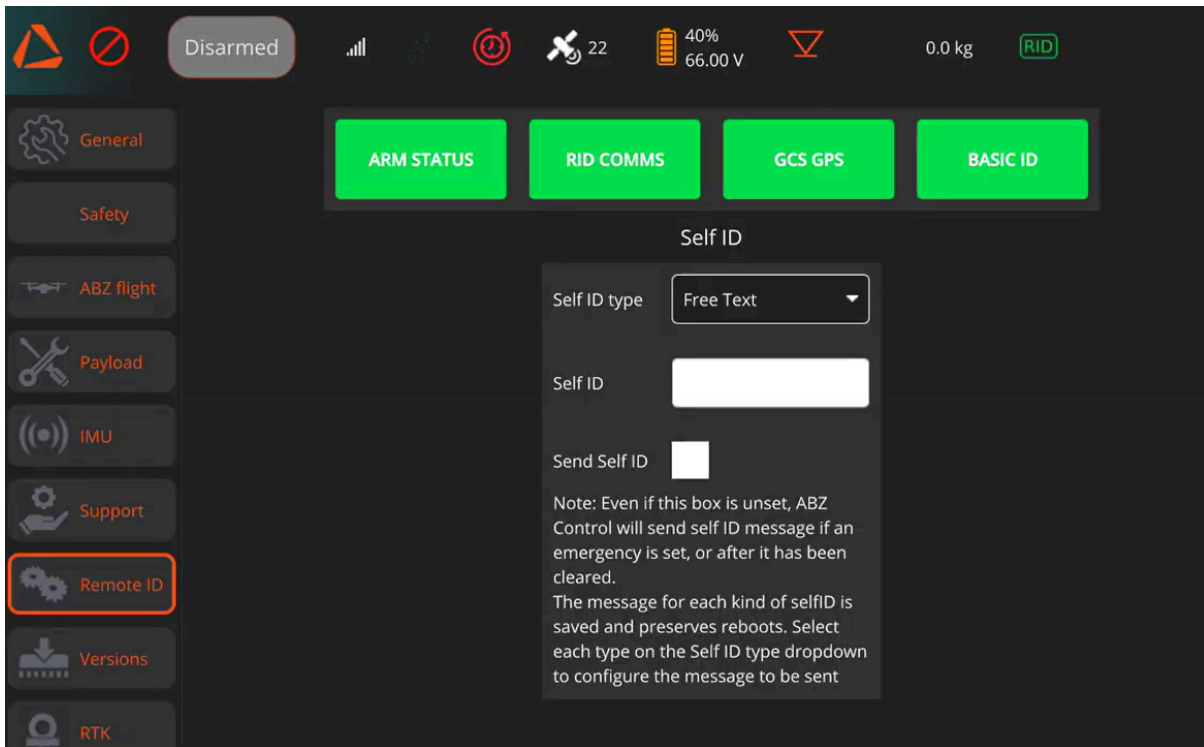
Disarmed

22

40%
66.00 V

0.0 kg

RID

General

Safety

ABZ flight

Payload

IMU

Support

Remote ID

Versions

RTK

ARM STATUS

RID COMMS

GCS GPS

BASIC ID

Self ID

Self ID type

Free Text

Self ID

Send Self ID

Note: Even if this box is unset, ABZ Control will send self ID message if an emergency is set, or after it has been cleared.
The message for each kind of selfID is saved and preserves reboots. Select each type on the Self ID type dropdown to configure the message to be sent